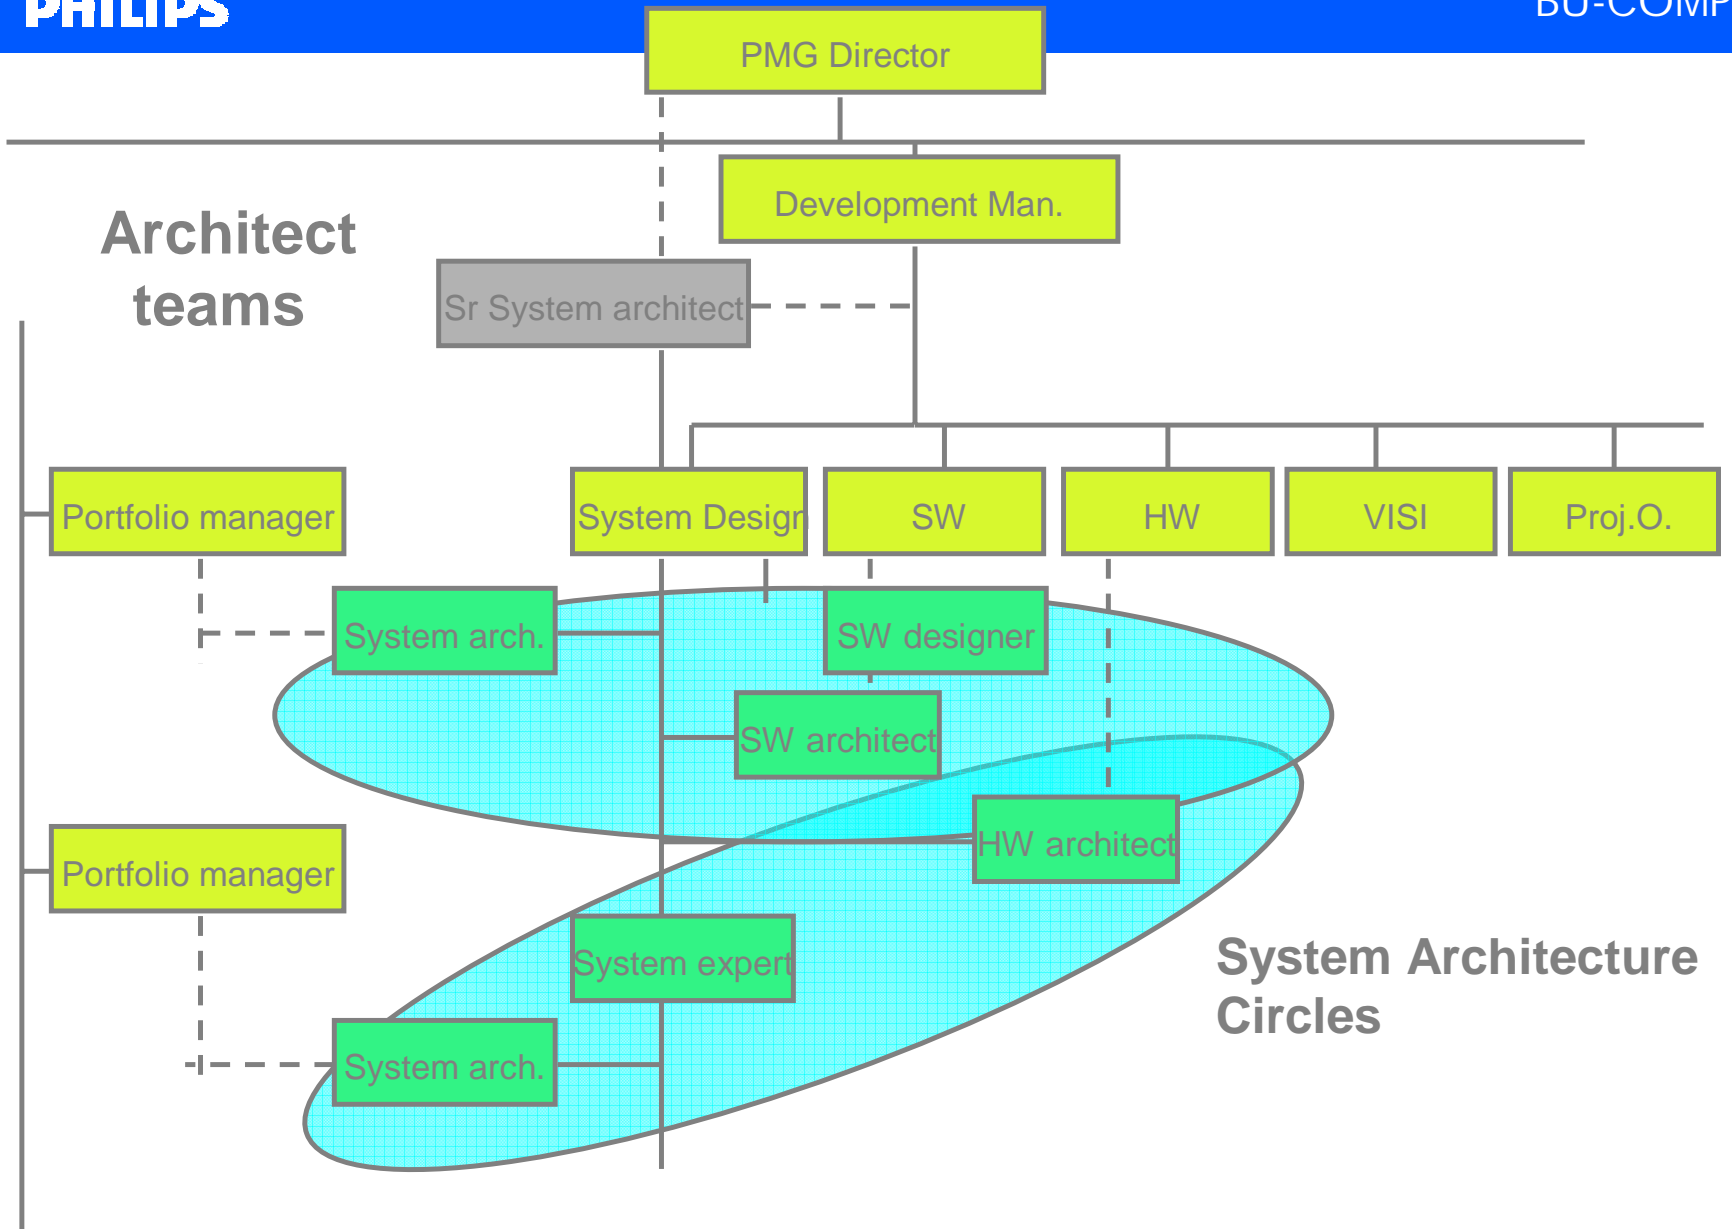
PHILIPS

BU-COMP

PMG Director

Development Man.

Architect teams

Sr System architect

Portfolio manager

System Design

SW

HW

VISI

Proj.O.

System arch.

SW designer

SW architect

HW architect

Portfolio manager

System expert

System arch.

System Architecture Circles